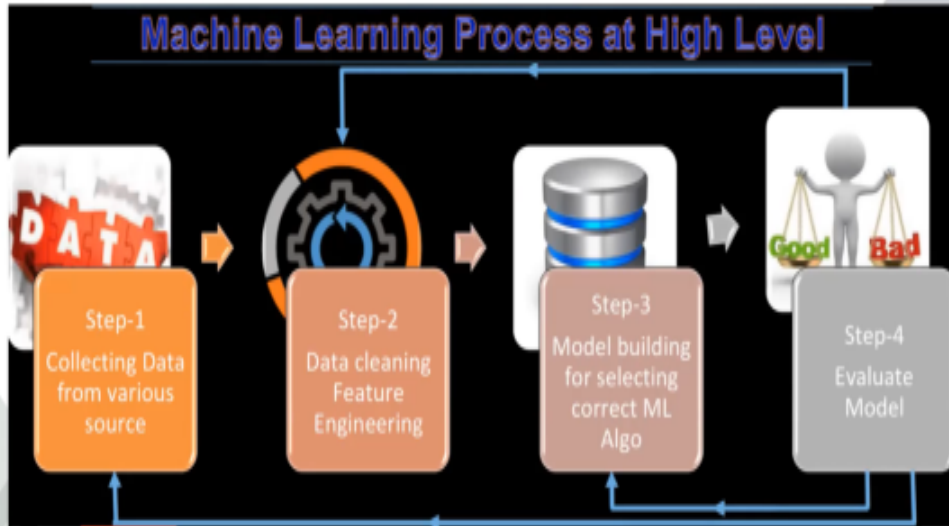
Machine Learning Process at High Level

DATA

Step-1
Collecting Data from various source

Step-2
Data cleaning
Feature Engineering

Step-3
Model building for selecting correct ML Algo

Good Bad

Step-4
Evaluate Model